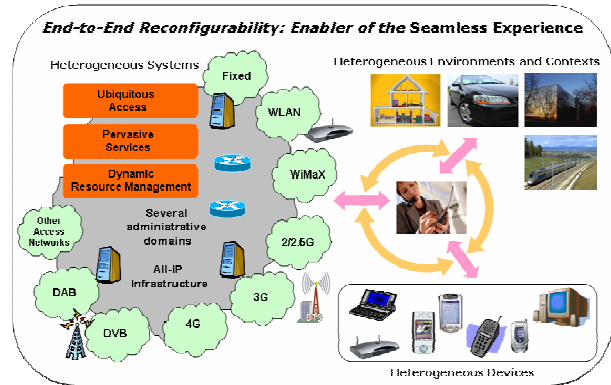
End-to-End Reconfigurability: Enabler of the Seamless Experience

Heterogeneous Systems

Fixed

Ubiquitous Access

Pervasive Services

Dynamic Resource Management

WLAN

WiMaX

Other Access Networks

Several administrative domains

2/2.5G

All-IP Infrastructure

DAB

3G

DVB

4G

Heterogeneous Environments and Contexts

Heterogeneous Devices